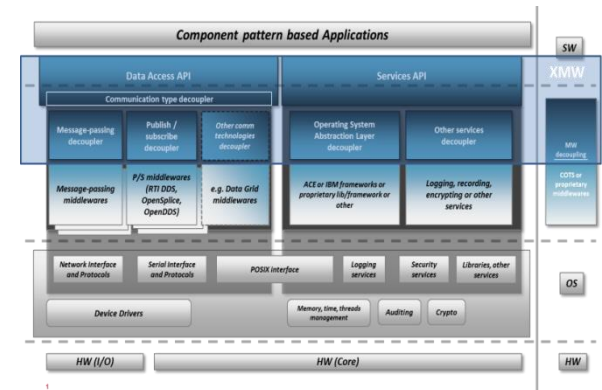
Component pattern based Applications

SW

Data Access API

Services API

XMW

Communication type decoupler

Message-passing decoupler

Publish / subscribe decoupler

Other comm technologies decoupler

Operating System Abstraction Layer decoupler

Other services decoupler

MW decoupling

Message-passing middlewares

P/S middlewares (RTI DDS, OpenSplice, OpenDDS)

e.g. Data Grid middlewares

ACE or IBM frameworks or proprietary lib/framework or other

Logging, recording, encrypting or other services

COTS or proprietary middlewares

Network interface and Protocols

Serial interface and Protocols

POSIX interface

Logging services

Security services

Libraries, other services

OS

Device Drivers

Memory, time, threads management

Auditing

Crypto

HW (I/O)

HW (Core)

HW

1